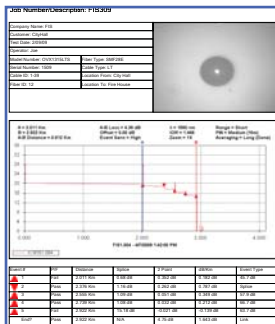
Job Number/Description: F15309

Company Name: F15
Customer: CityHall
Test Date: 2/09/09
Operator: Joe
Model Number: OVX1310LTX
Fiber Type: SMF28E
Serial Number: 1909
Cable Type: LT
Cable ID: 1-09
Location From: City Hall
Fiber ID: 12
Location To: Fire House

A = 2.011 Km
B = 2.922 Km
A-B Distance = 0.910 Km

A-B Loss = 0.36 dB
Offset = 0.00 dB
Event Saver = High

λ = 1550 nm
IOR = 1.468
Zoom = 10

Range = Short
PW = Medium
Averaging = Long

| Event # | P/F | Distance | Splice | 2 Point | dB/Km | Event Type |
|---|---|---|---|---|---|---|
| 1 | Fail | 2.011 Km | 0.68 dB | 0.353 dB | 0.182 dB | 45.7 dB |
| 2 | Pass | 2.376 Km | 1.18 dB | 0.262 dB | 0.787 dB | Splice |
| 3 | Pass | 2.555 Km | 1.09 dB | 0.501 dB | 0.389 dB | 57.9 dB |
| 4 | Pass | 2.739 Km | 1.09 dB | 0.532 dB | 0.272 dB | 56.7 dB |
| 5 | Fail | 2.922 Km | 15.18 dB | -0.031 dB | -0.139 dB | 53.7 dB |
| End? | Pass | 2.922 Km | N/A | 8.70 dB | 1.663 dB | Link |